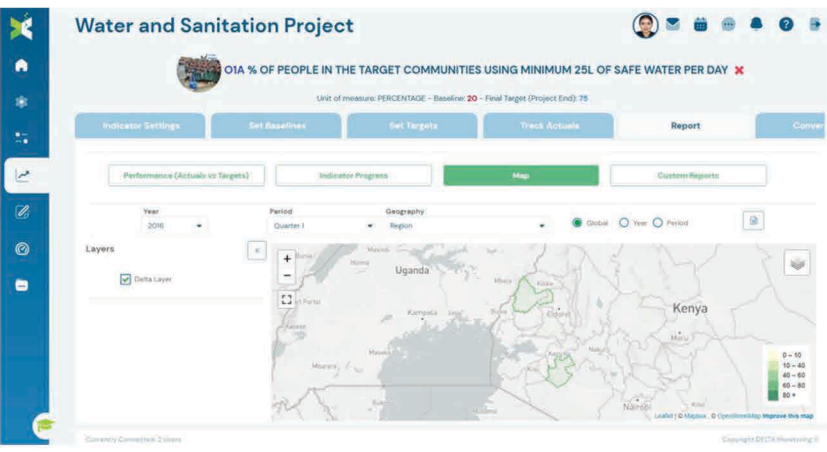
Water and Sanitation Project

O1A % OF PEOPLE IN THE TARGET COMMUNITIES USING MINIMUM 25L OF SAFE WATER PER DAY ✖

Unit of measure: PERCENTAGE - Baseline: 20 - Final Target (Project End): 75

Indicator Settings | Set Baselines | Set Targets | Track Actuals | Report | Conver

Performance (Actuals vs Targets) | Indicator Progress | Map | Custom Reports

Year
2016

Period
Quarter I

Geography
Region

Global  Year  Period

Layers

Delta Layer

+
−

Uganda
Kenya
Kampala
Nairobi

0 – 10
10 – 40
40 – 60
60 – 80
80 +

Leaflet | © Mapbox © OpenStreetMap Improve this map

Currently Connected: 2 Users

Copyright DELTA Monitoring ©